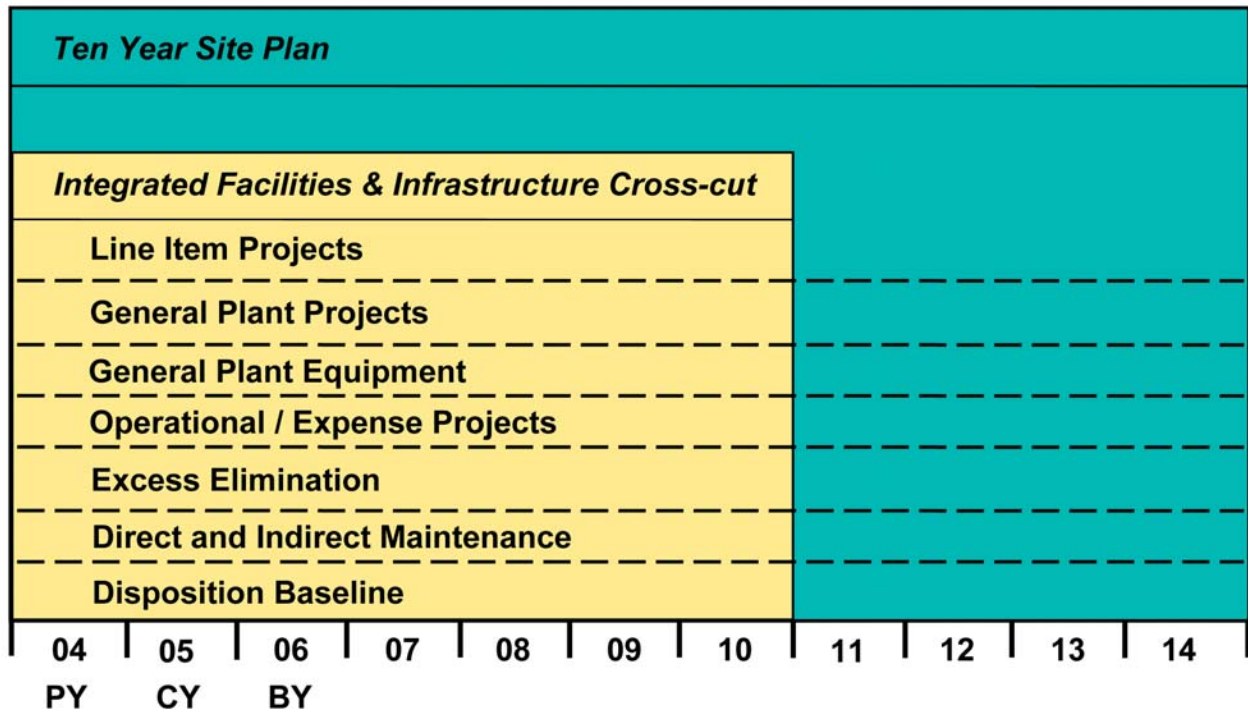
Ten Year Site Plan

Integrated Facilities & Infrastructure Cross-cut

Line Item Projects

General Plant Projects

General Plant Equipment

Operational / Expense Projects

Excess Elimination

Direct and Indirect Maintenance

Disposition Baseline

04 05 06 07 08 09 10 11 12 13 14

PY CY BY